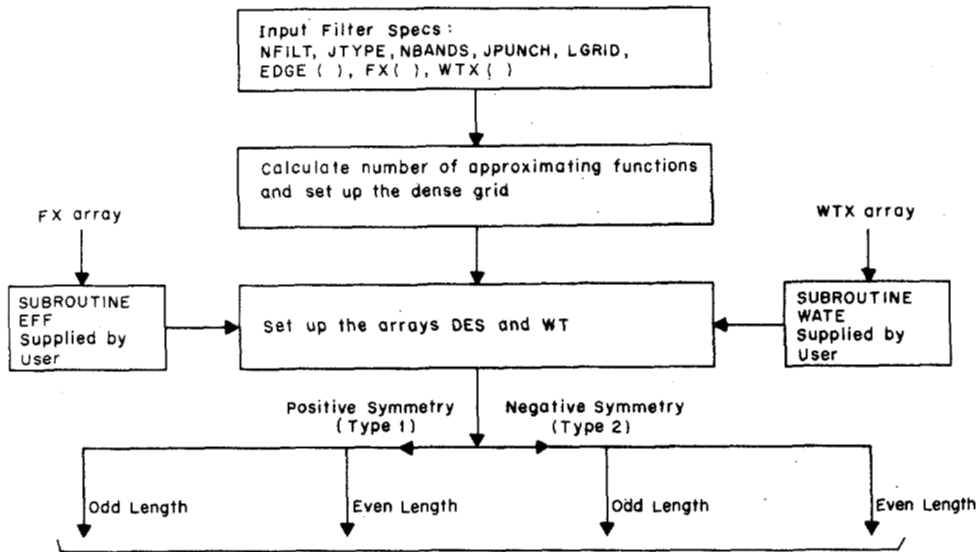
Input Filter Specs:
NFILT, JTYPE, NBANDS, JPUNCH, LGRID, EDGE ( ), FX( ), WTX( )

Calculate number of approximating functions and set up the dense grid

FX array

WTX array

SUBROUTINE EFF Supplied by User

Set up the arrays DES and WT

SUBROUTINE WATE Supplied by User

Positive Symmetry (Type 1)

Negative Symmetry (Type 2)

Odd Length

Even Length

Odd Length

Even Length